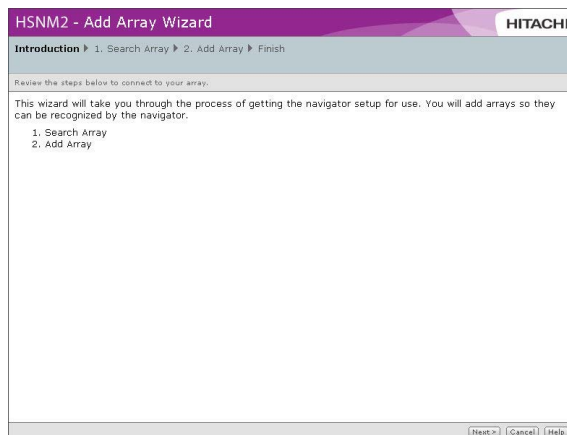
HSNM2 - Add Array Wizard

HITACHI

Introduction ▶ 1. Search Array ▶ 2. Add Array ▶ Finish

Review the steps below to connect to your array.

This wizard will take you through the process of getting the navigator setup for use. You will add arrays so they can be recognized by the navigator.

1. Search Array
2. Add Array

Next > Cancel Help